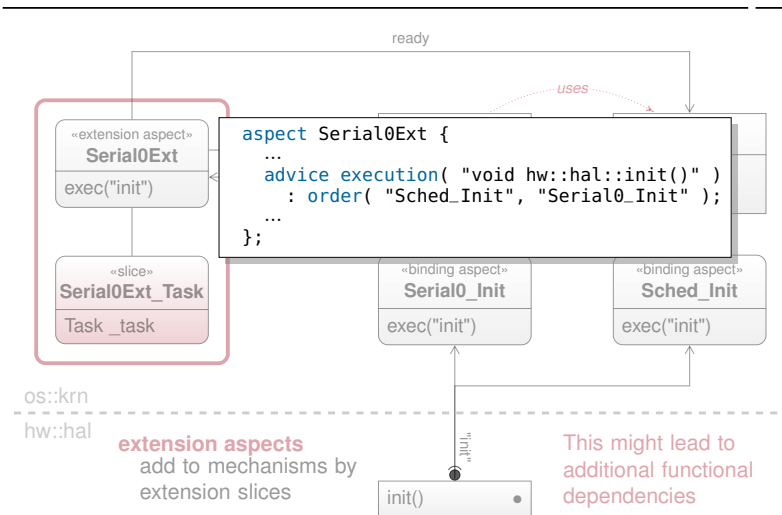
ready

uses

«extension aspect»
Serial0Ext
exec("init")

«slice»
Serial0Ext_Task
Task _task

aspect Serial0Ext {
  …
  advice execution( "void hw::hal::init()" )
    : order( "Sched_Init", "Serial0_Init" );
  …
};

«binding aspect»
Serial0_Init
exec("init")

«binding aspect»
Sched_Init
exec("init")

os::krn
hw::hal

"init"

extension aspects
add to mechanisms by extension slices

init()

This might lead to additional functional dependencies